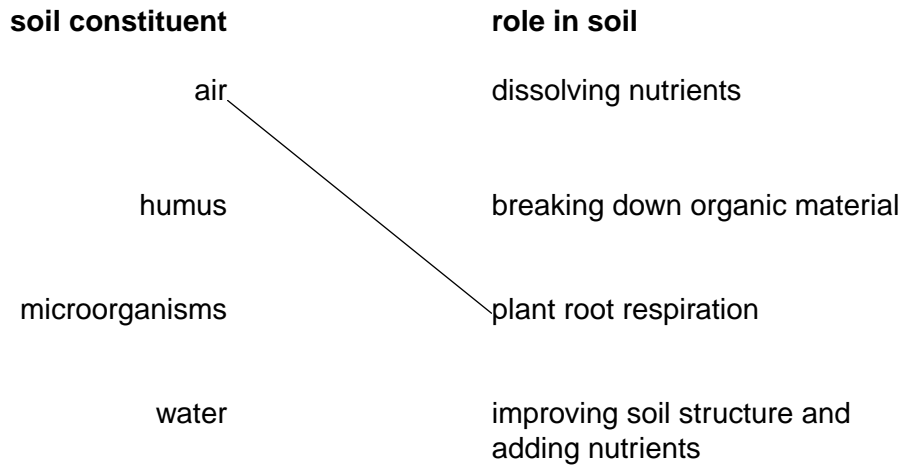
| soil constituent | role in soil |
|---|---|
| air | dissolving nutrients |
| humus | breaking down organic material |
| microorganisms | plant root respiration |
| water | improving soil structure and adding nutrients |